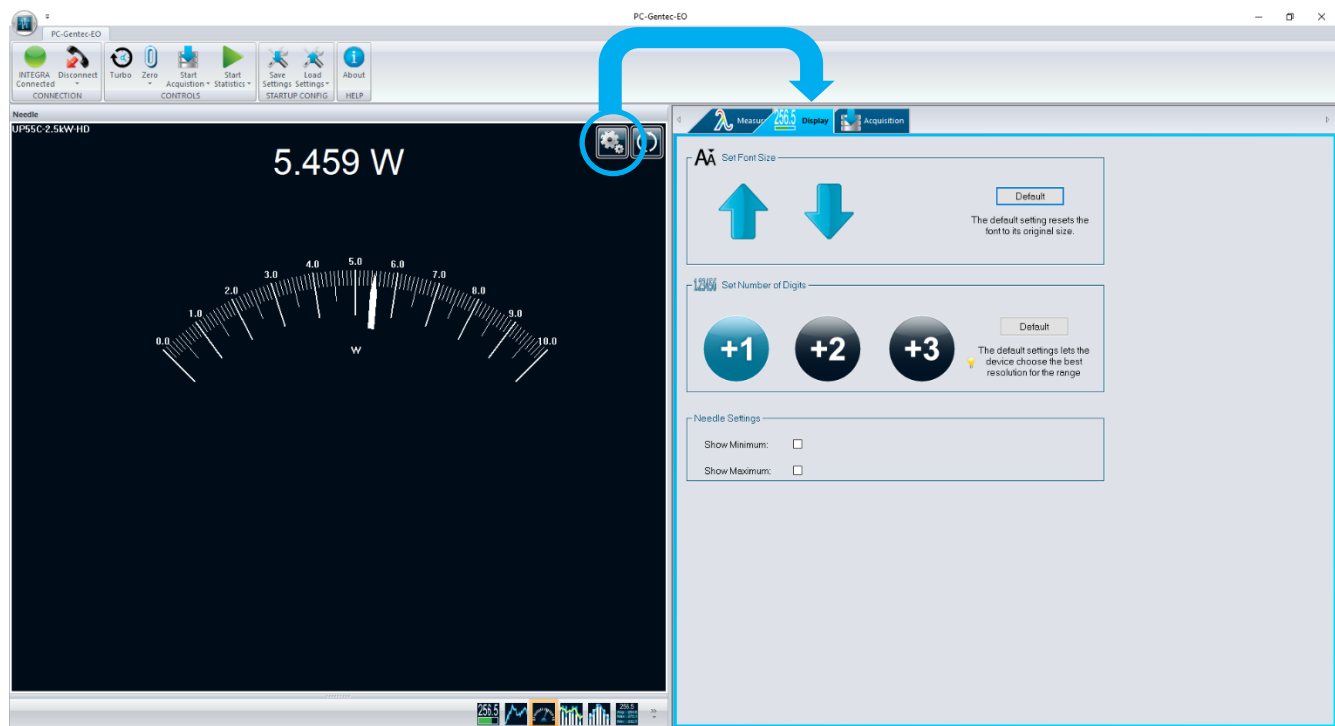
PC-Gentec-EO

PC-Gentec-EO

INTEGRA Connected
Disconnect
CONNECTION
Turbo
Zero
Start Acquisition
Start Statistics
CONTROLS
Save Settings
Load Settings
STARTUP CONFIG
About
HELP

Needle
UP55C-2.5kW-HD

5.459 W

0.0
1.0
2.0
3.0
4.0
5.0
6.0
7.0
8.0
9.0
10.0
W

256.5

Measure
256.5 Display
Acquisition

Set Font Size

Default

The default setting resets the font to its original size.

1.23456 Set Number of Digits

+1
+2
+3

Default

The default settings lets the device choose the best resolution for the range

Needle Settings

Show Minimum:
Show Maximum: